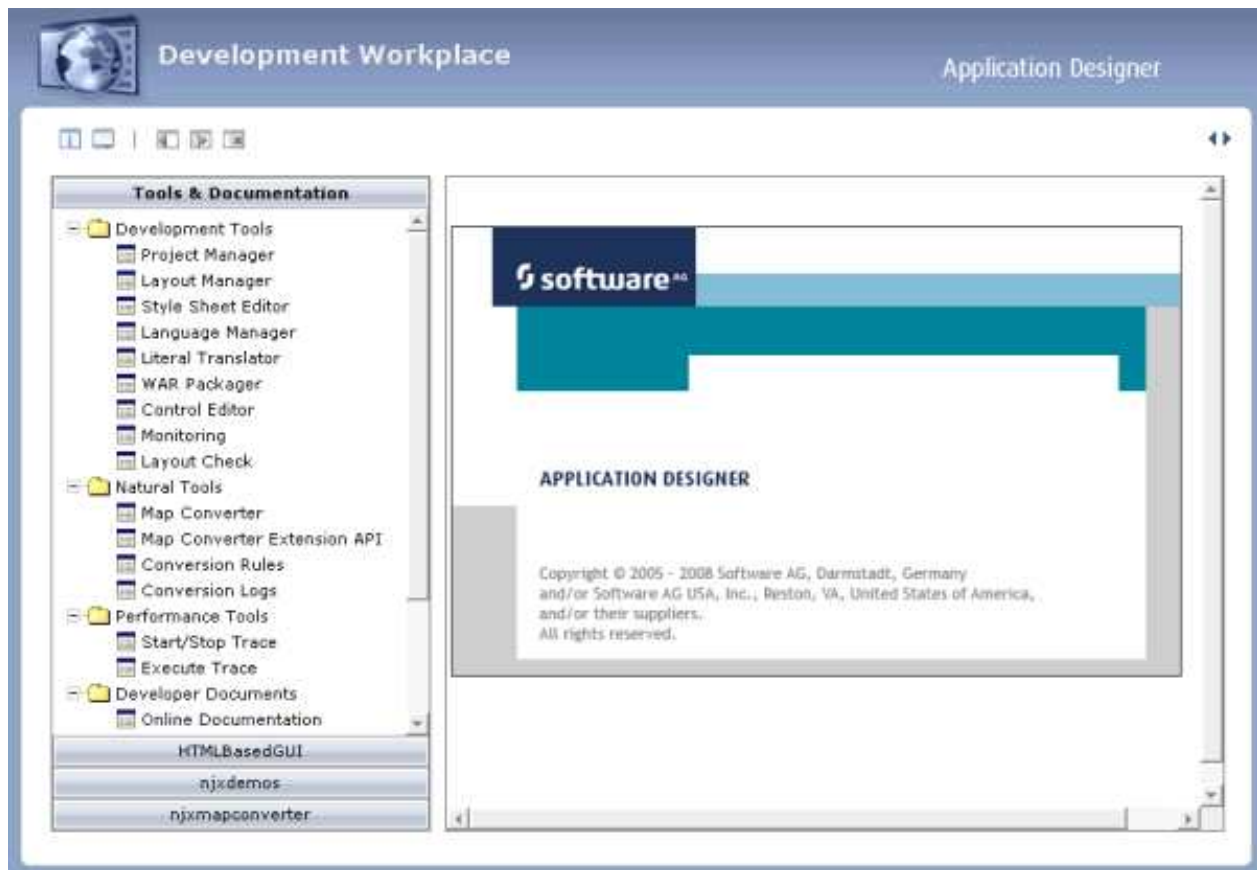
Development Workplace

Application Designer

Tools & Documentation

Development Tools
Project Manager
Layout Manager
Style Sheet Editor
Language Manager
Literal Translator
WAR Packager
Control Editor
Monitoring
Layout Check
Natural Tools
Map Converter
Map Converter Extension API
Conversion Rules
Conversion Logs
Performance Tools
Start/Stop Trace
Execute Trace
Developer Documents
Online Documentation

HTMLBasedGUI

njxdemos

njxmapconverter

software AG

APPLICATION DESIGNER

Copyright © 2005 - 2008 Software AG, Darmstadt, Germany and/or Software AG USA, Inc., Reston, VA, United States of America, and/or their suppliers.
All rights reserved.